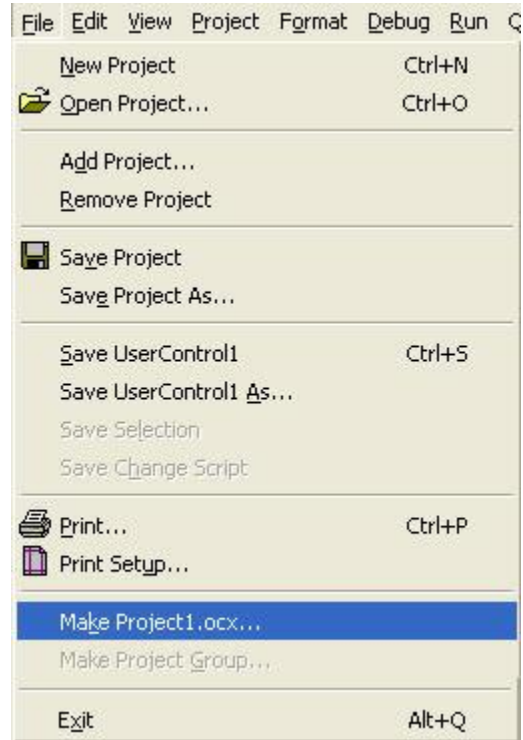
File Edit View Project Format Debug Run Q

New Project Ctrl+N
Open Project... Ctrl+O

Add Project...
Remove Project

Save Project
Save Project As...

Save UserControl1 Ctrl+S
Save UserControl1 As...
Save Selection
Save Change Script

Print... Ctrl+P
Print Setup...

Make Project1.ocx...
Make Project Group...

Exit Alt+Q